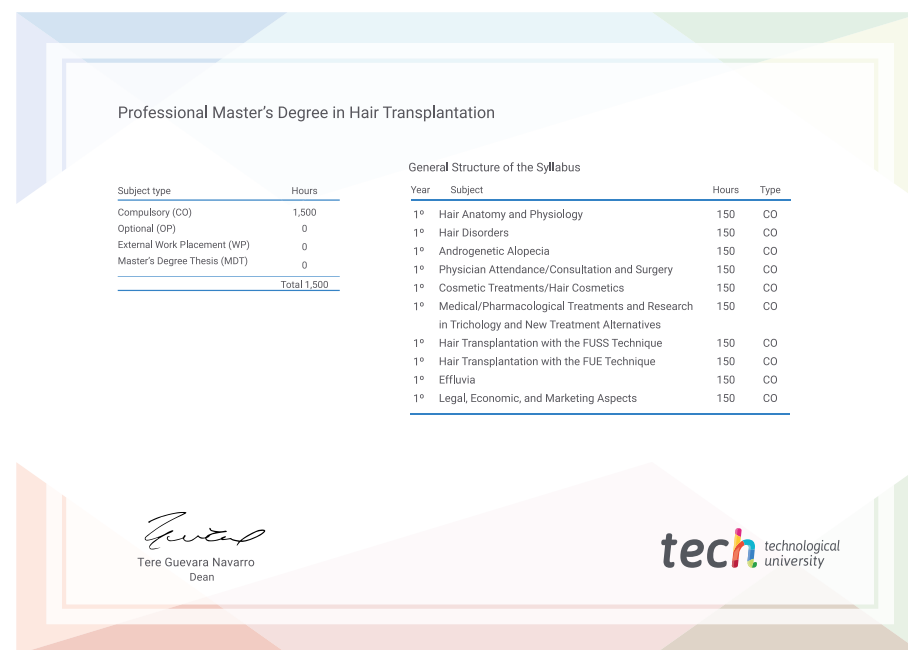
Professional Master's Degree in Hair Transplantation

| Subject type | Hours |
|---|---|
| Compulsory (CO) | 1,500 |
| Optional (OP) | 0 |
| External Work Placement (WP) | 0 |
| Master's Degree Thesis (MDT) | 0 |
| | Total 1,500 |

General Structure of the Syllabus

| Year | Subject | Hours | Type |
|---|---|---|---|
| 1º | Hair Anatomy and Physiology | 150 | CO |
| 1º | Hair Disorders | 150 | CO |
| 1º | Androgenetic Alopecia | 150 | CO |
| 1º | Physician Attendance/Consultation and Surgery | 150 | CO |
| 1º | Cosmetic Treatments/Hair Cosmetics | 150 | CO |
| 1º | Medical/Pharmacological Treatments and Research in Trichology and New Treatment Alternatives | 150 | CO |
| 1º | Hair Transplantation with the FUSS Technique | 150 | CO |
| 1º | Hair Transplantation with the FUE Technique | 150 | CO |
| 1º | Effluvia | 150 | CO |
| 1º | Legal, Economic, and Marketing Aspects | 150 | CO |

Tere Guevara Navarro
Dean

tech technological university